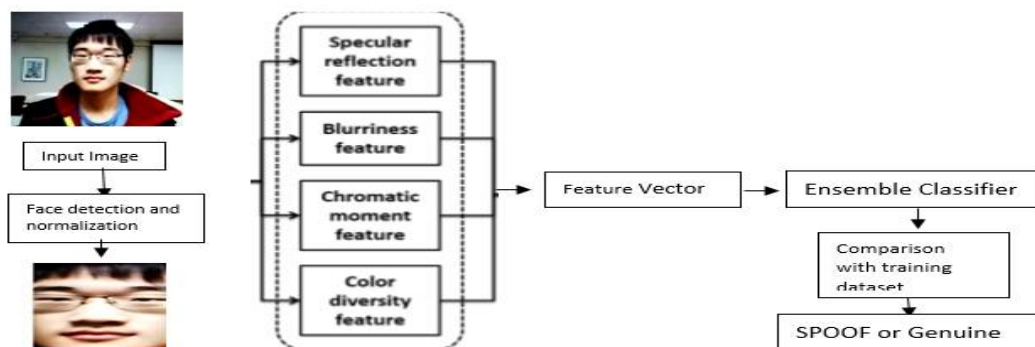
Input Image

Face detection and normalization

Specular reflection feature

Blurriness feature

Chromatic moment feature

Color diversity feature

Feature Vector

Ensemble Classifier

Comparison with training dataset

SPOOF or Genuine